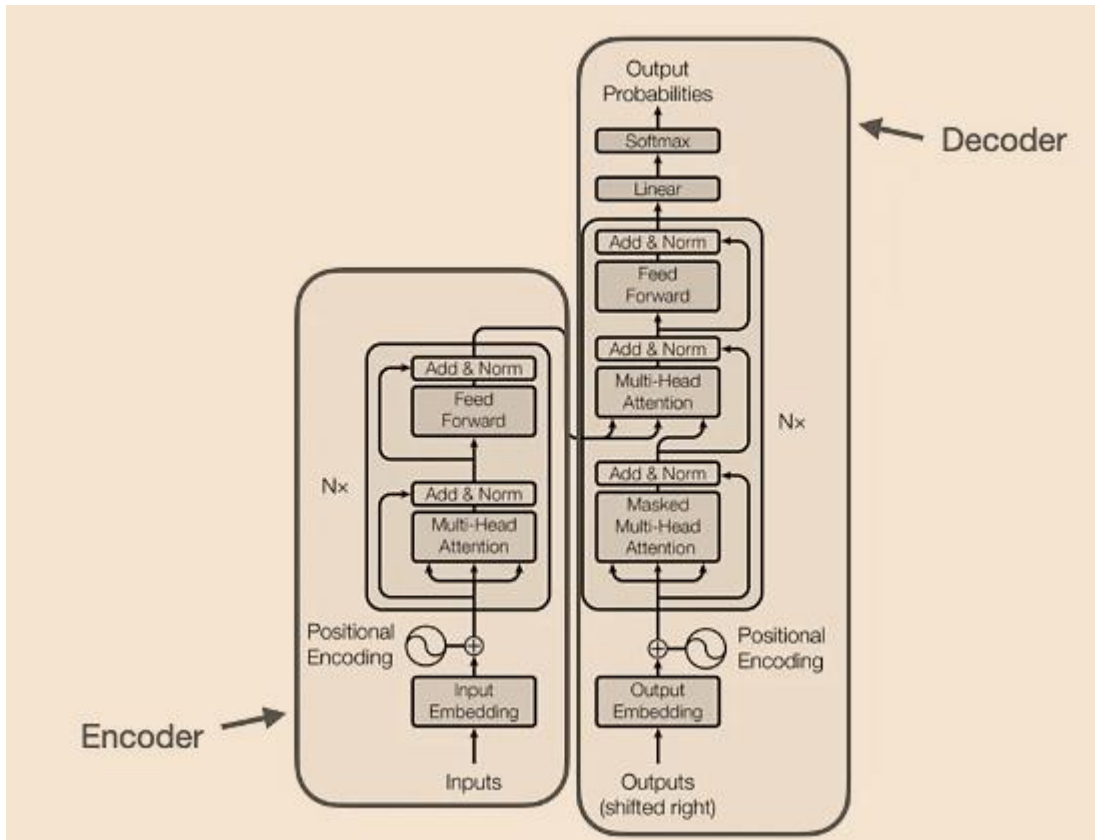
Output Probabilities

Softmax

Linear

Decoder

Add & Norm

Feed Forward

Add & Norm

Multi-Head Attention

Nx

Add & Norm

Masked Multi-Head Attention

Positional Encoding

Output Embedding

Outputs (shifted right)

Add & Norm

Feed Forward

Nx

Add & Norm

Multi-Head Attention

Positional Encoding

Input Embedding

Inputs

Encoder